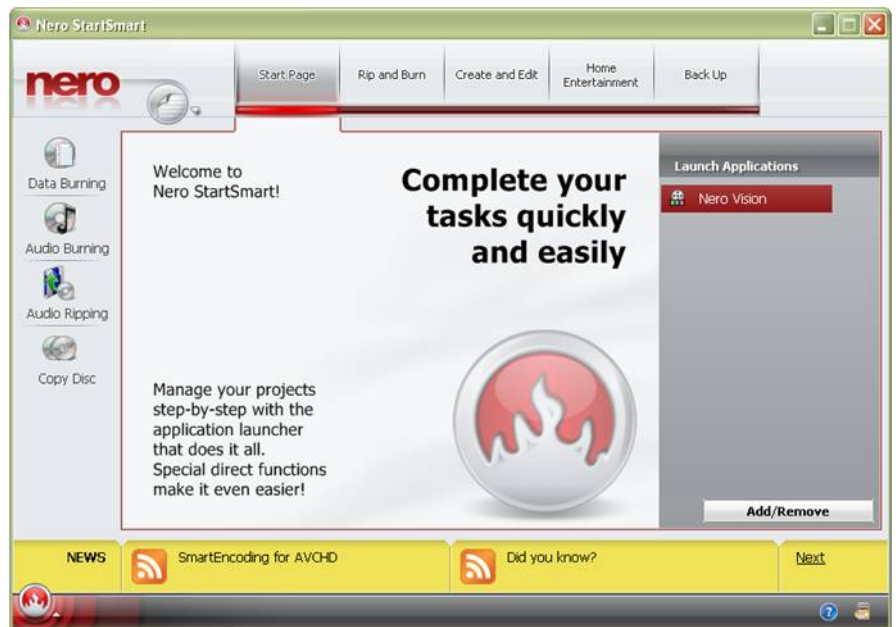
Nero StartSmart

nero

Start Page
Rip and Burn
Create and Edit
Home Entertainment
Back Up

Data Burning
Audio Burning
Audio Ripping
Copy Disc

Welcome to Nero StartSmart!

Complete your tasks quickly and easily

Manage your projects step-by-step with the application launcher that does it all. Special direct functions make it even easier!

Launch Applications
Nero Vision

Add/Remove

NEWS
SmartEncoding for AVCHD
Did you know?
Next